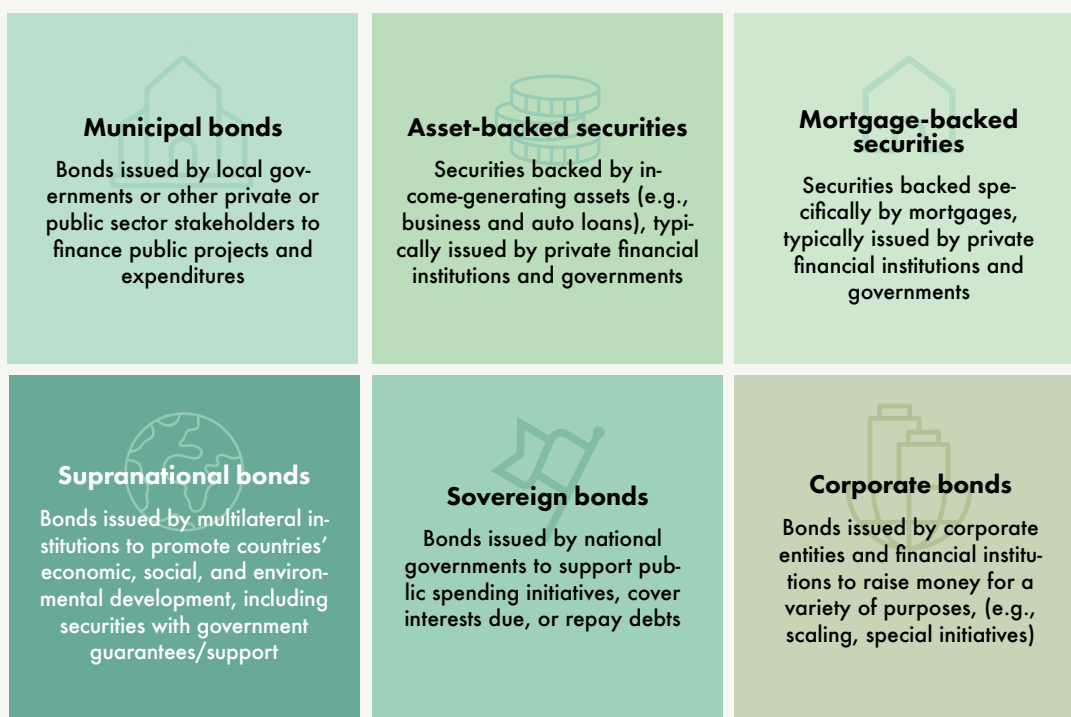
Municipal bonds

Bonds issued by local governments or other private or public sector stakeholders to finance public projects and expenditures

Asset-backed securities

Securities backed by income-generating assets (e.g., business and auto loans), typically issued by private financial institutions and governments

Mortgage-backed securities

Securities backed specifically by mortgages, typically issued by private financial institutions and governments

Supranational bonds

Bonds issued by multilateral institutions to promote countries' economic, social, and environmental development, including securities with government guarantees/support

Sovereign bonds

Bonds issued by national governments to support public spending initiatives, cover interests due, or repay debts

Corporate bonds

Bonds issued by corporate entities and financial institutions to raise money for a variety of purposes, (e.g., scaling, special initiatives)